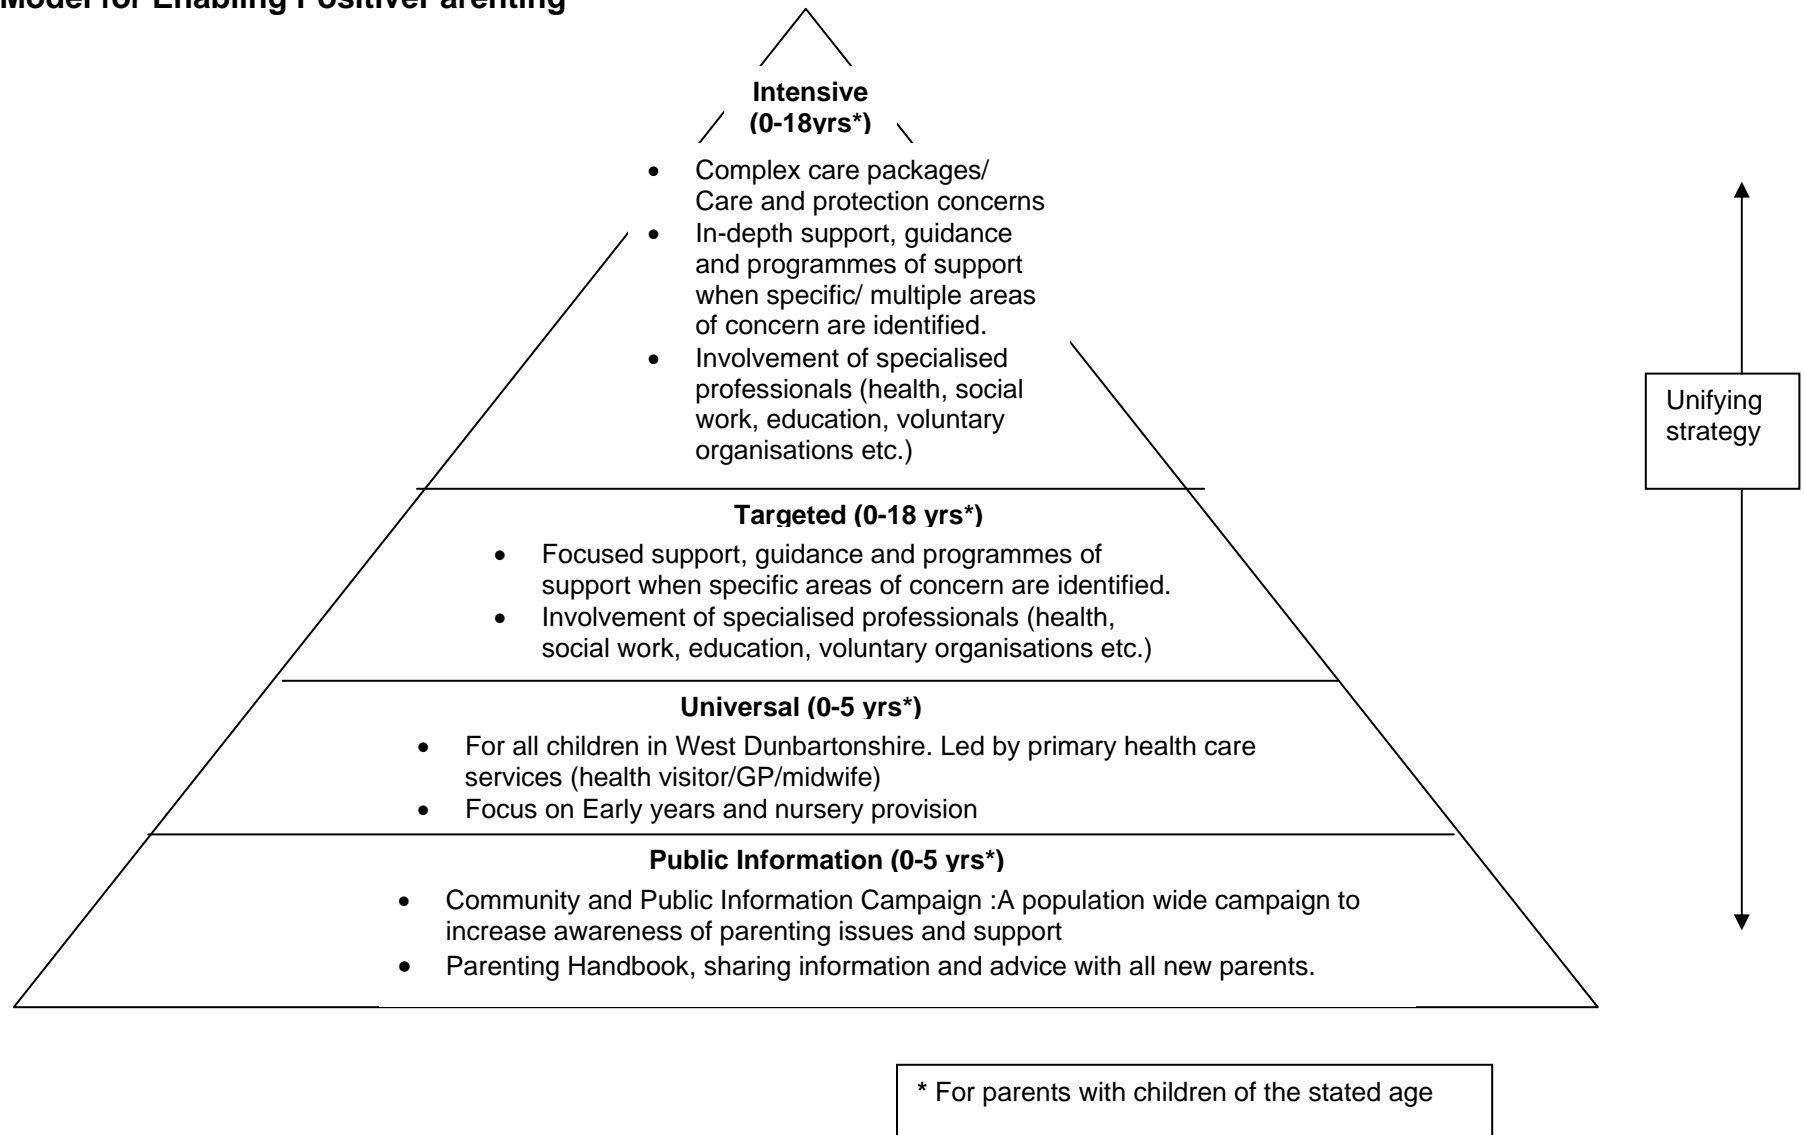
Model for Enabling PositiveParenting

Intensive (0-18yrs*)

- Complex care packages/ Care and protection concerns
- In-depth support, guidance and programmes of support when specific/ multiple areas of concern are identified.
- Involvement of specialised professionals (health, social work, education, voluntary organisations etc.)

Targeted (0-18 yrs*)

- Focused support, guidance and programmes of support when specific areas of concern are identified.
- Involvement of specialised professionals (health, social work, education, voluntary organisations etc.)

Universal (0-5 yrs*)

- For all children in West Dunbartonshire. Led by primary health care services (health visitor/GP/midwife)
- Focus on Early years and nursery provision

Public Information (0-5 yrs*)

- Community and Public Information Campaign :A population wide campaign to increase awareness of parenting issues and support
- Parenting Handbook, sharing information and advice with all new parents.

Unifying strategy

* For parents with children of the stated age